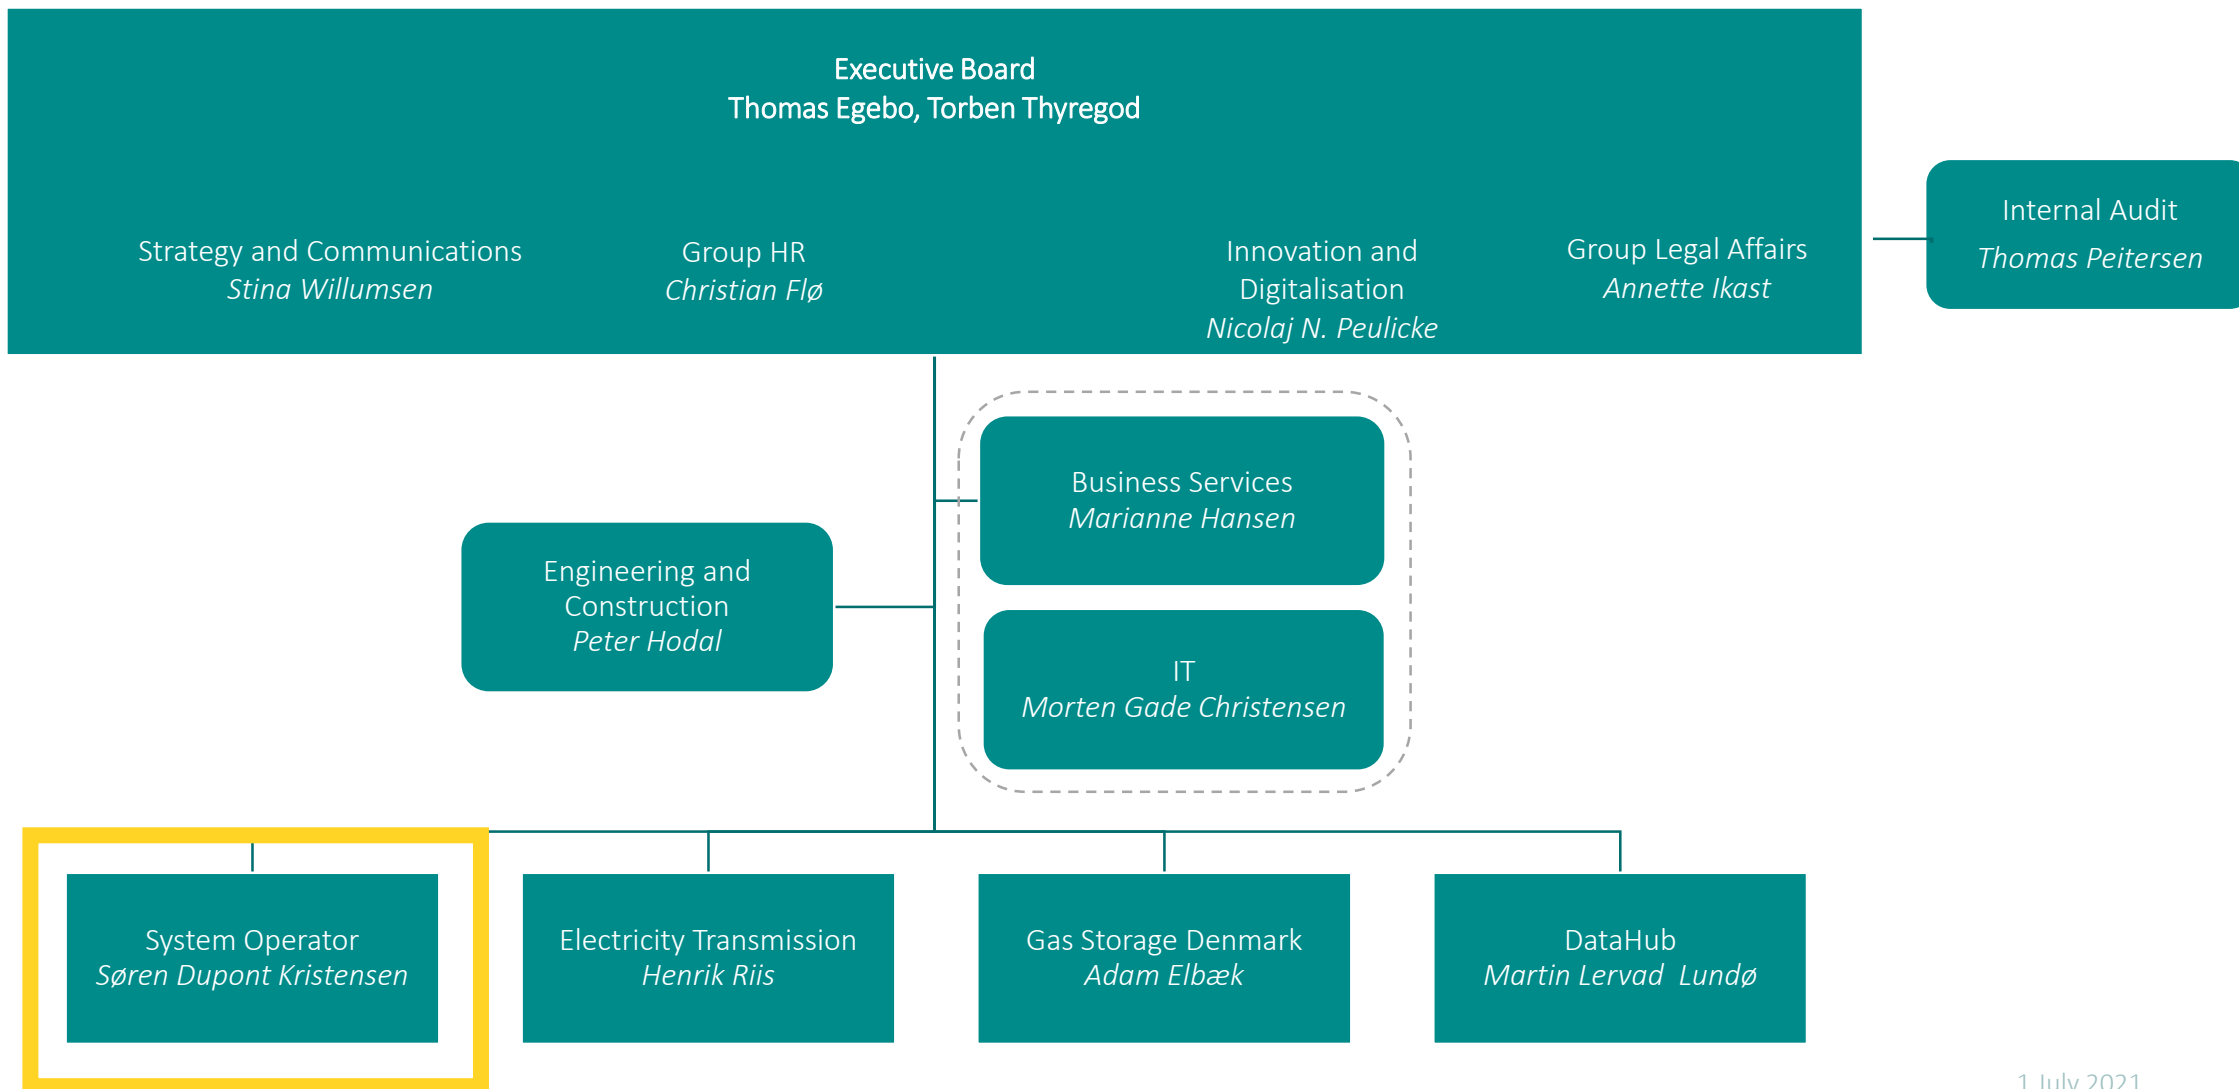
Executive Board
Thomas Egebo, Torben Thyregod

Strategy and Communications
Stina Willumsen

Group HR
Christian Flø

Innovation and Digitalisation
Nicolaj N. Peulicke

Group Legal Affairs
Annette Ikast

Internal Audit
Thomas Peitersen

Business Services
Marianne Hansen

Engineering and Construction
Peter Hodal

IT
Morten Gade Christensen

System Operator
Søren Dupont Kristensen

Electricity Transmission
Henrik Riis

Gas Storage Denmark
Adam Elbæk

DataHub
Martin Lervad Lundø

1 July 2021